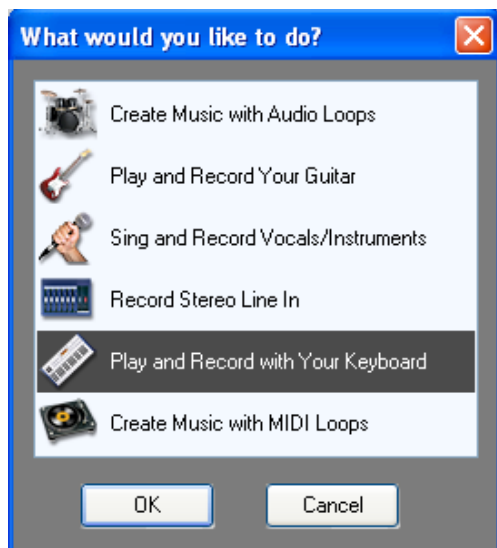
What would you like to do?

Create Music with Audio Loops

Play and Record Your Guitar

Sing and Record Vocals/Instruments

Record Stereo Line In

Play and Record with Your Keyboard

Create Music with MIDI Loops

OK

Cancel